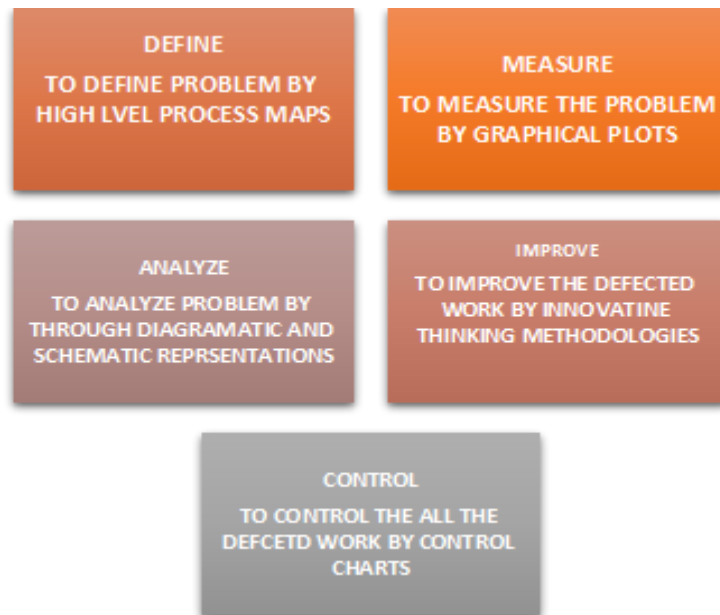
DEFINE
TO DEFINE PROBLEM BY HIGH LVEL PROCESS MAPS

MEASURE
TO MEASURE THE PROBLEM BY GRAPHICAL PLOTS

ANALYZE
TO ANALYZE PROBLEM BY THROUGH DIAGRAMATIC AND SCHEMATIC REPRSENTATIONS

IMPROVE
TO IMPROVE THE DEFECTED WORK BY INNOVATINE THINKING METHODOLOGIES

CONTROL
TO CONTROL THE ALL THE DEFCETD WORK BY CONTROL CHARTS